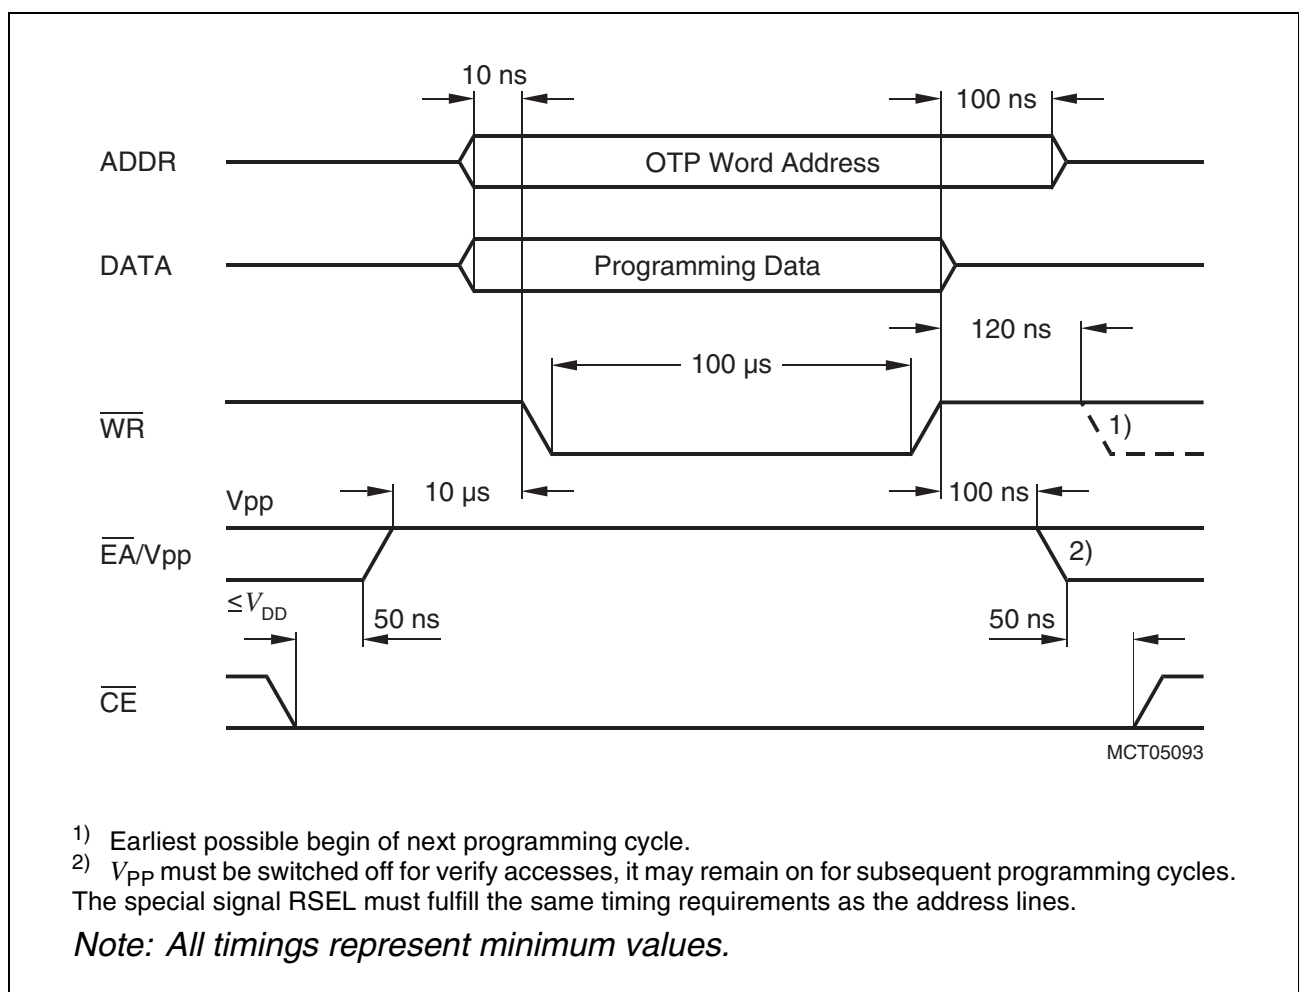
10 ns

100 ns

ADDR

OTP Word Address

DATA

Programming Data

120 ns

100 µs

$\overline{WR}$

1)

Vpp

10 µs

100 ns

$\overline{EA}$/Vpp

2)

$\leq V_{DD}$

50 ns

50 ns

$\overline{CE}$

MCT05093

1) Earliest possible begin of next programming cycle.
2) $V_{PP}$ must be switched off for verify accesses, it may remain on for subsequent programming cycles.
The special signal RSEL must fulfill the same timing requirements as the address lines.

Note: All timings represent minimum values.